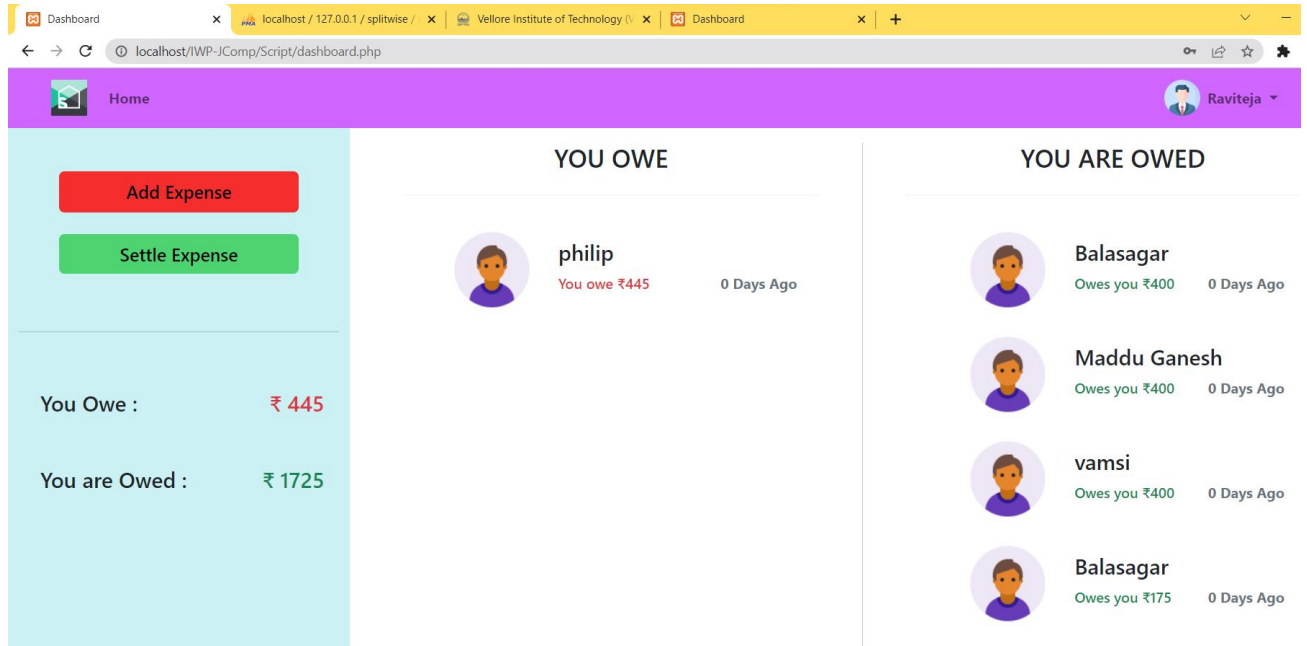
Dashboard ×
localhost / 127.0.0.1 / splitwise / ×
Vellore Institute of Technology (V ×
Dashboard ×
+

localhost/IWP-JComp/Script/dashboard.php

Home

Raviteja

Add Expense

Settle Expense

You Owe : ₹ 445

You are Owed : ₹ 1725

YOU OWE

philip
You owe ₹445 0 Days Ago

YOU ARE OWED

Balasagar
Owes you ₹400 0 Days Ago

Maddu Ganesh
Owes you ₹400 0 Days Ago

vamsi
Owes you ₹400 0 Days Ago

Balasagar
Owes you ₹175 0 Days Ago